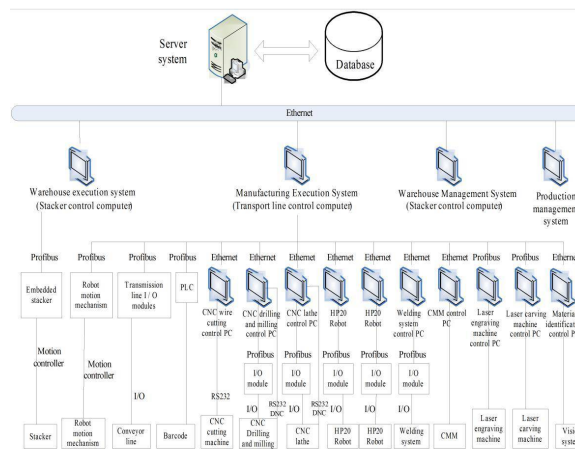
Server system

Database

Ethernet

Warehouse execution system (Stacker control computer)

Manufacturing Execution System (Transport line control computer)

Warehouse Management System (Stacker control computer)

Production management system

Profibus

Profibus

Profibus

Profibus

Ethernet

Ethernet

Ethernet

Ethernet

Ethernet

Ethernet

Ethernet

Profibus

Profibus

Ethernet

Embedded stacker

Robot motion mechanism

Transmission line I / O modules

PLC

CNC wire cutting control PC

CNC drilling and milling control PC

CNC lathe control PC

HP20 Robot

HP20 Robot

Welding system control PC

CMM control PC

Laser engraving machine control PC

Laser carving machine control PC

Material identification control P

Motion controller

Motion controller

Profibus

Profibus

Profibus

Profibus

Profibus

I/O module

I/O module

I/O module

I/O module

I/O module

I/O

RS232

I/O

RS232 DNC

I/O

RS232 DNC

I/O

I/O

I/O

Stacker

Robot motion mechanism

Conveyor line

Barcode

CNC cutting machine

CNC Drilling and milling

CNC lathe

HP20 Robot

HP20 Robot

Welding system

CMM

Laser engraving machine

Laser carving machine

Visi syste